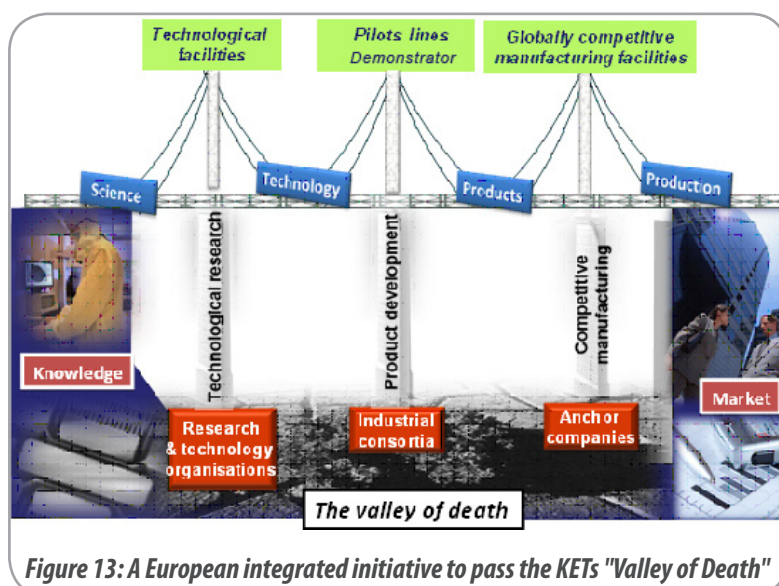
Technological facilities

Pilots lines Demonstrator

Globally competitive manufacturing facilities

Science

Technology

Products

Production

Technological research

Product development

Competitive manufacturing

Knowledge

Market

Research & technology organisations

Industrial consortia

Anchor companies

The valley of death

Figure 13: A European integrated initiative to pass the KETs "Valley of Death"